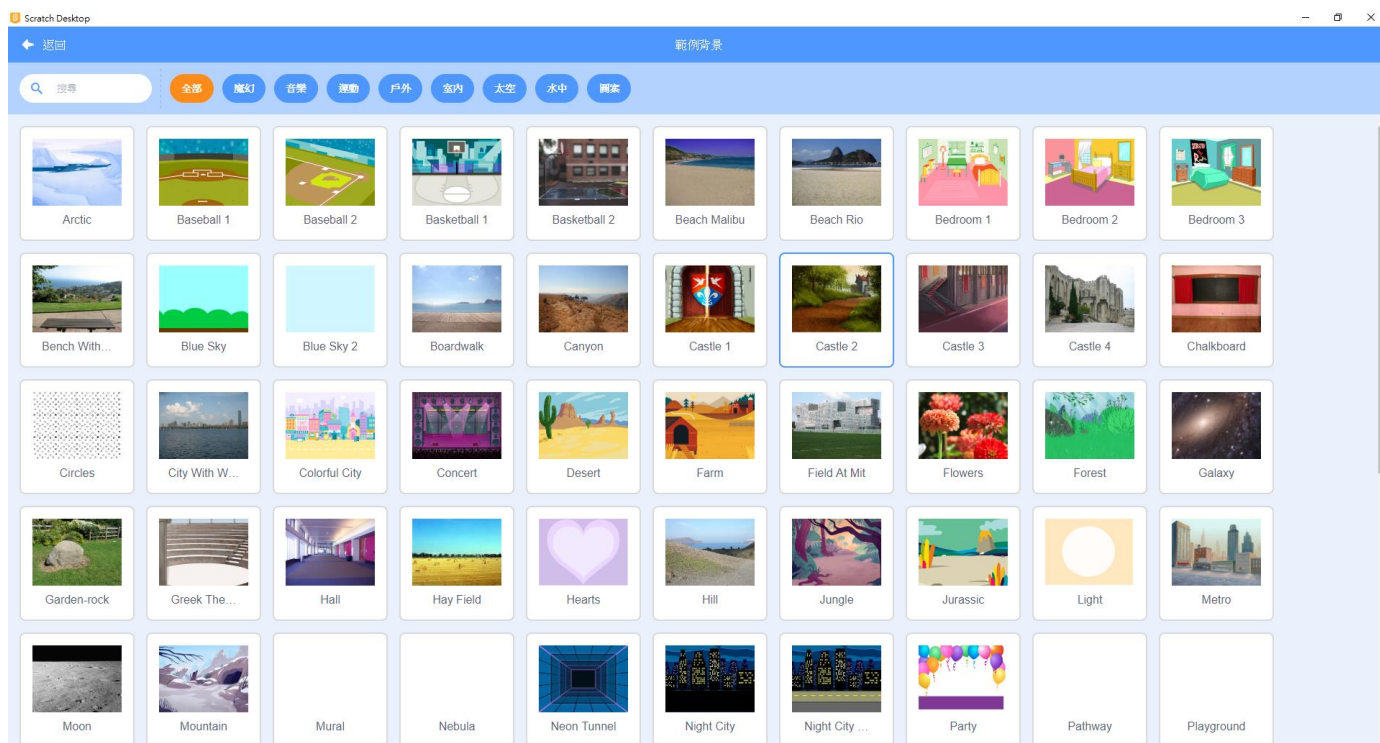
Scratch Desktop

返回

範例背景

搜尋

全部 魔幻 音樂 運動 戶外 室內 太空 水中 圖案

Arctic
Baseball 1
Baseball 2
Basketball 1
Basketball 2
Beach Malibu
Beach Rio
Bedroom 1
Bedroom 2
Bedroom 3

Bench With...
Blue Sky
Blue Sky 2
Boardwalk
Canyon
Castle 1
Castle 2
Castle 3
Castle 4
Chalkboard

Circles
City With W...
Colorful City
Concert
Desert
Farm
Field At Mit
Flowers
Forest
Galaxy

Garden-rock
Greek The...
Hall
Hay Field
Hearts
Hill
Jungle
Jurassic
Light
Metro

Moon
Mountain
Mural
Nebula
Neon Tunnel
Night City
Night City ...
Party
Pathway
Playground